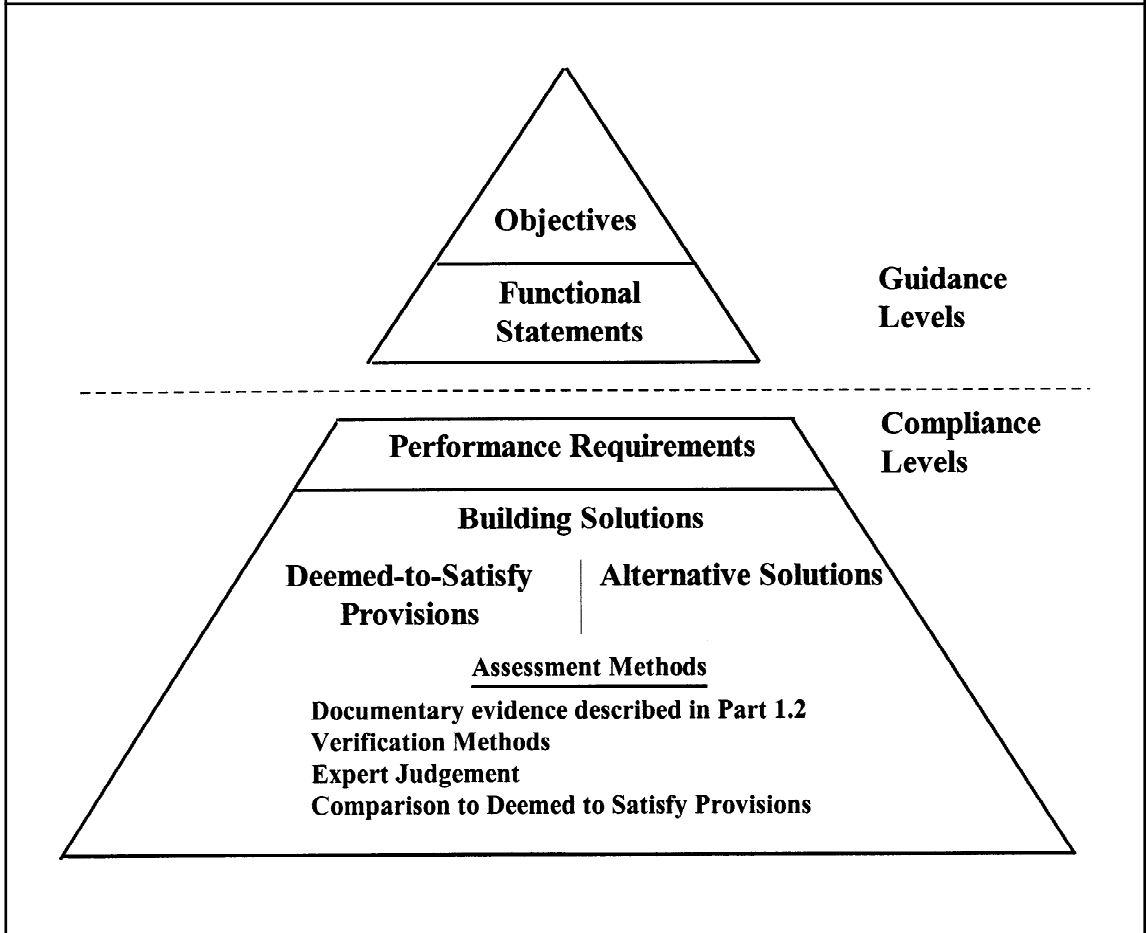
Objectives

Functional Statements

Guidance Levels

Compliance Levels

Performance Requirements

Building Solutions

Deemed-to-Satisfy Provisions

Alternative Solutions

Assessment Methods

Documentary evidence described in Part 1.2
Verification Methods
Expert Judgement
Comparison to Deemed to Satisfy Provisions